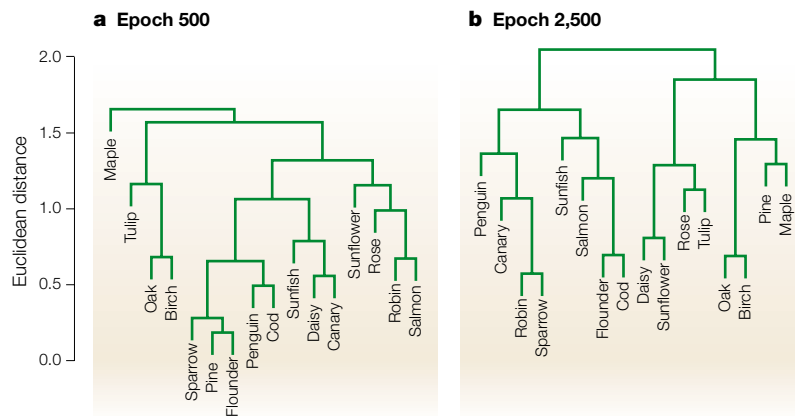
**a** Epoch 500

**b** Epoch 2,500

Euclidean distance

2.0
1.5
1.0
0.5
0.0

Maple
Tulip
Oak
Birch
Sparrow
Pine
Flounder
Penguin
Cod
Sunfish
Daisy
Canary
Sunflower
Rose
Robin
Salmon

Penguin
Canary
Robin
Sparrow
Sunfish
Salmon
Flounder
Cod
Daisy
Sunflower
Rose
Tulip
Oak
Birch
Pine
Maple